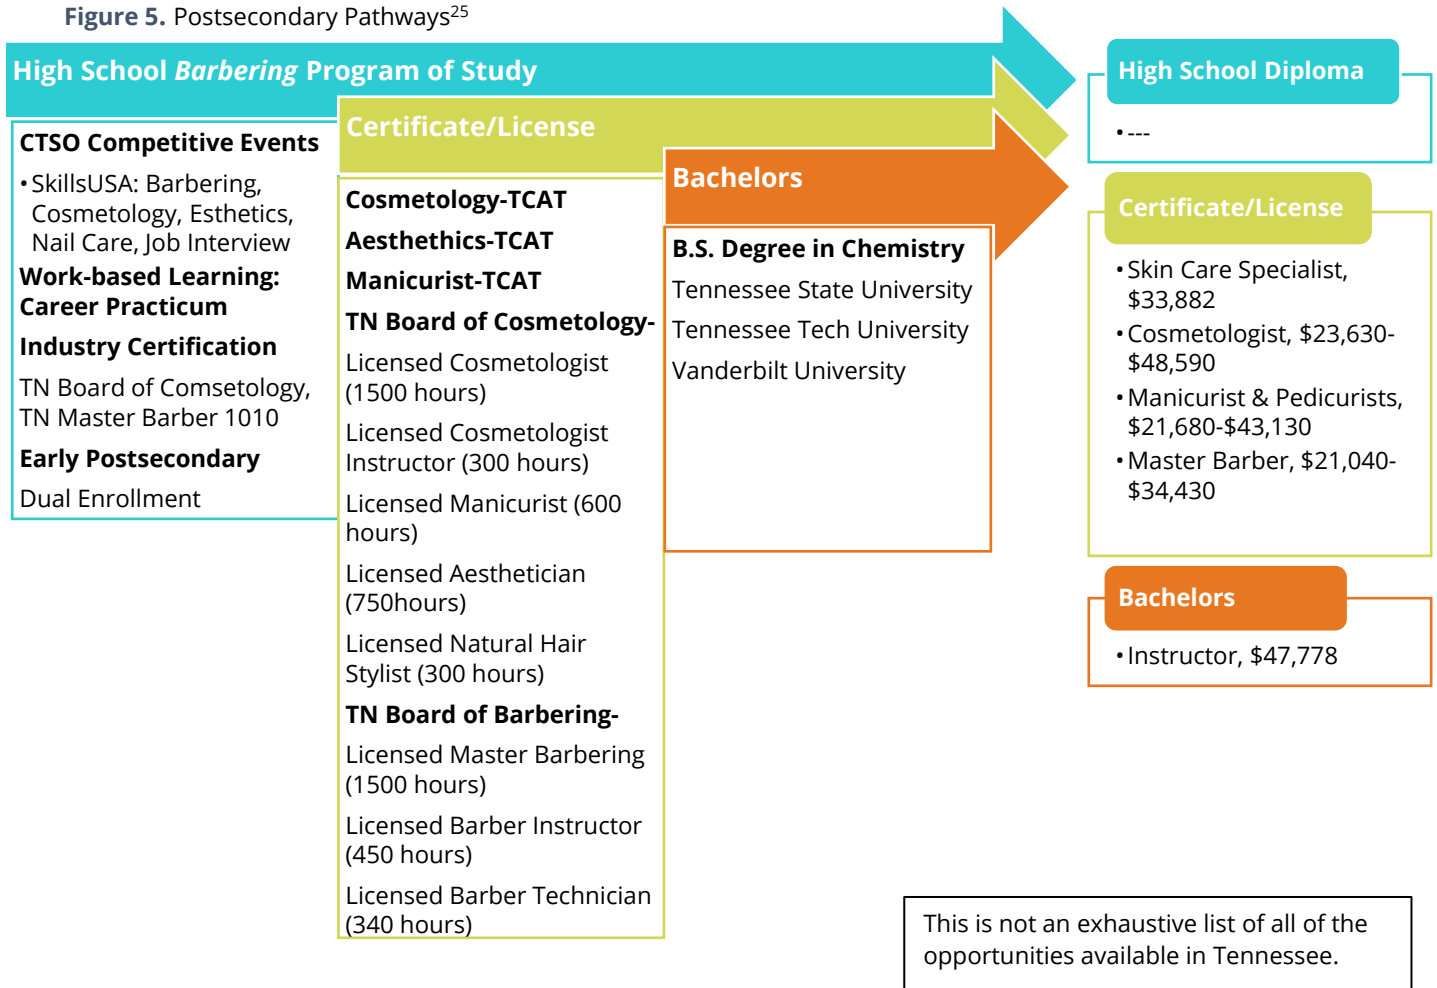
**Figure 5.** Postsecondary Pathways$^{25}$

High School *Barbering* Program of Study

**CTSO Competitive Events**

• SkillsUSA: Barbering, Cosmetology, Esthetics, Nail Care, Job Interview

**Work-based Learning: Career Practicum**

**Industry Certification**

TN Board of Comsetology, TN Master Barber 1010

**Early Postsecondary**

Dual Enrollment

Certificate/License

**Cosmetology-TCAT**

**Aesthethics-TCAT**

**Manicurist-TCAT**

**TN Board of Cosmetology-**

Licensed Cosmetologist (1500 hours)

Licensed Cosmetologist Instructor (300 hours)

Licensed Manicurist (600 hours)

Licensed Aesthetician (750hours)

Licensed Natural Hair Stylist (300 hours)

**TN Board of Barbering-**

Licensed Master Barbering (1500 hours)

Licensed Barber Instructor (450 hours)

Licensed Barber Technician (340 hours)

Bachelors

**B.S. Degree in Chemistry**

Tennessee State University

Tennessee Tech University

Vanderbilt University

High School Diploma

• ---

Certificate/License

• Skin Care Specialist, $33,882

• Cosmetologist, $23,630-$48,590

• Manicurist & Pedicurists, $21,680-$43,130

• Master Barber, $21,040-$34,430

Bachelors

• Instructor, $47,778

This is not an exhaustive list of all of the opportunities available in Tennessee.